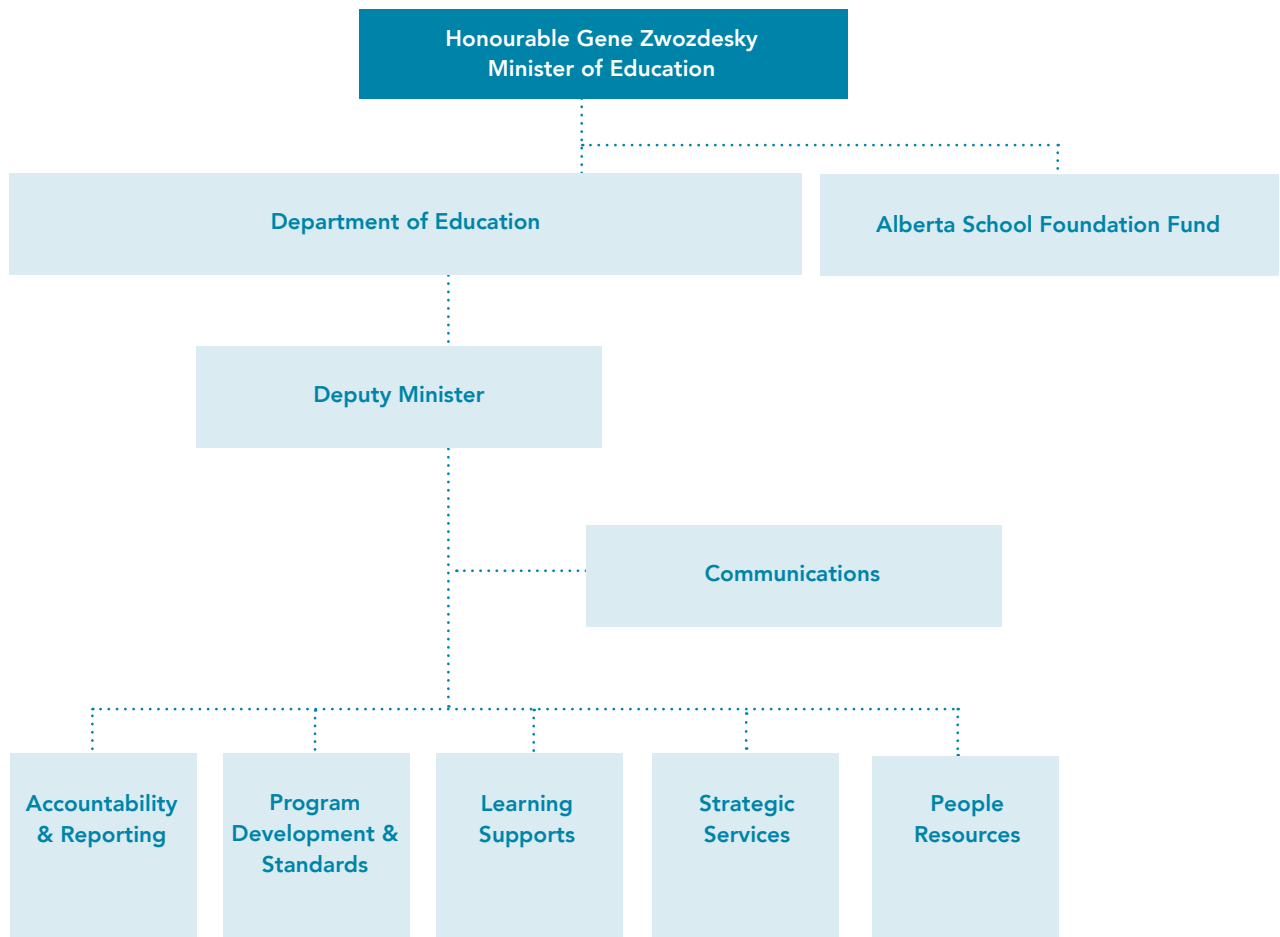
Honourable Gene Zwozdesky
Minister of Education

Department of Education

Alberta School Foundation Fund

Deputy Minister

Communications

Accountability & Reporting

Program Development & Standards

Learning Supports

Strategic Services

People Resources